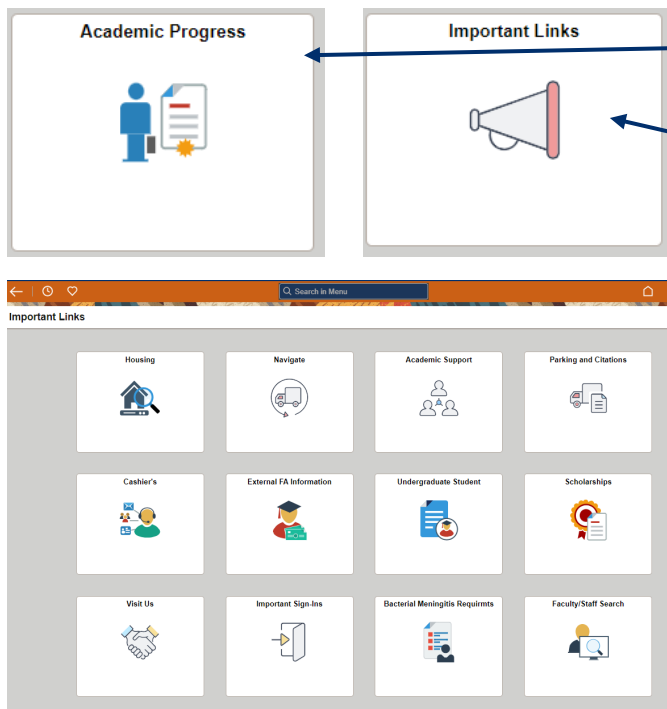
Academic Progress

Important Links

Search in Menu

Important Links

Housing

Navigate

Academic Support

Parking and Citations

Cashier's

External FA Information

Undergraduate Student

Scholarships

Visit Us

Important Sign-Ins

Bacterial Meningitis Requirmts

Faculty/Staff Search